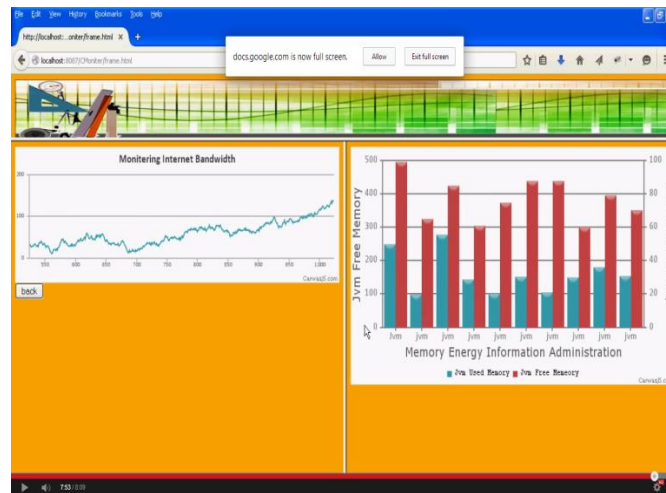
File Edit View History Bookmarks Tools Help

http://localhost:...oniter/frame.html ×

localhost:8087/CMoniter/frame.html

docs.google.com is now full screen.

Allow

Exit full screen

Monitering Internet Bandwidth

200

100

0

550 600 650 700 750 800 850 900 950 1,000

CanvasJS.com

back

Jvm Free Memory

500

400

300

200

100

0

100

80

60

40

20

0

Jvm Jvm Jvm Jvm Jvm Jvm Jvm Jvm Jvm Jvm Jvm

Memory Energy Information Administration

Jvm Used Memory Jvm Free Memory

CanvasJS.c

7:53 / 8:09